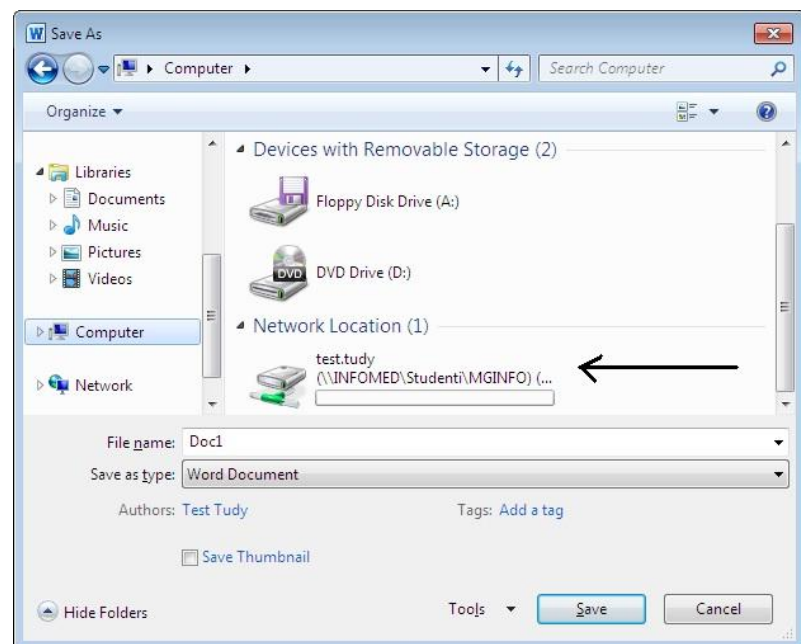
Save As

Computer ▸

Search Computer

Organize ▾

Libraries
Documents
Music
Pictures
Videos

Computer

Network

Devices with Removable Storage (2)

Floppy Disk Drive (A:)

DVD

DVD Drive (D:)

Network Location (1)

test.tudy
(\\INFOMED\Studenti\MGINFO) (...

File name: Doc1

Save as type: Word Document

Authors: Test Tudy

Tags: Add a tag

Save Thumbnail

Hide Folders

Tools ▾

Save

Cancel